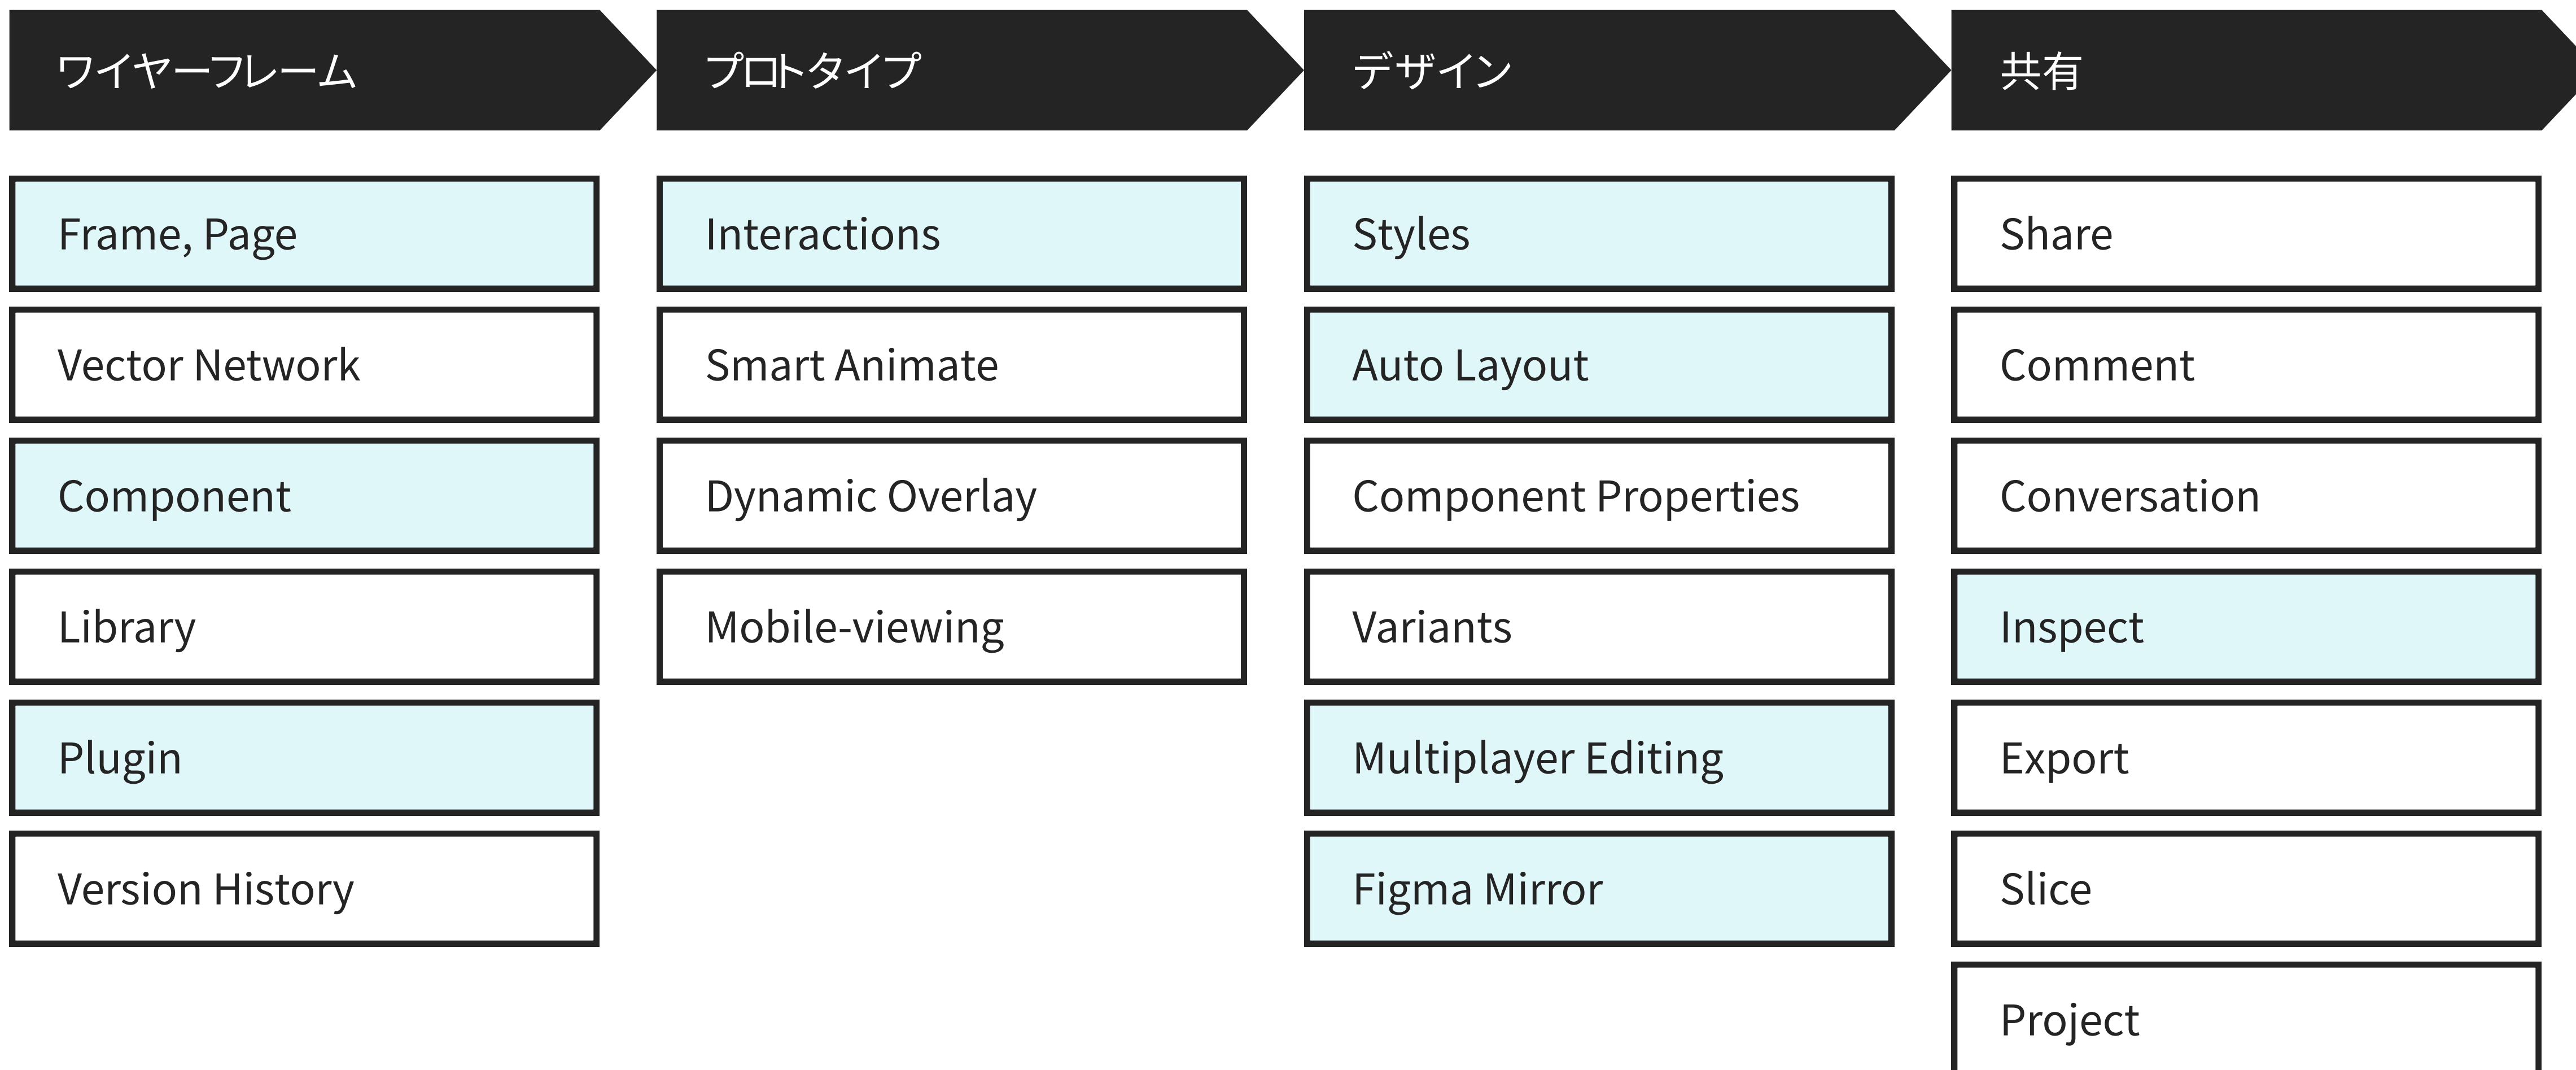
ワイヤーフレーム

Frame, Page

Vector Network

Component

Library

Plugin

Version History

プロトタイプ

Interactions

Smart Animate

Dynamic Overlay

Mobile-viewing

デザイン

Styles

Auto Layout

Component Properties

Variants

Multiplayer Editing

Figma Mirror

共有

Share

Comment

Conversation

Inspect

Export

Slice

Project